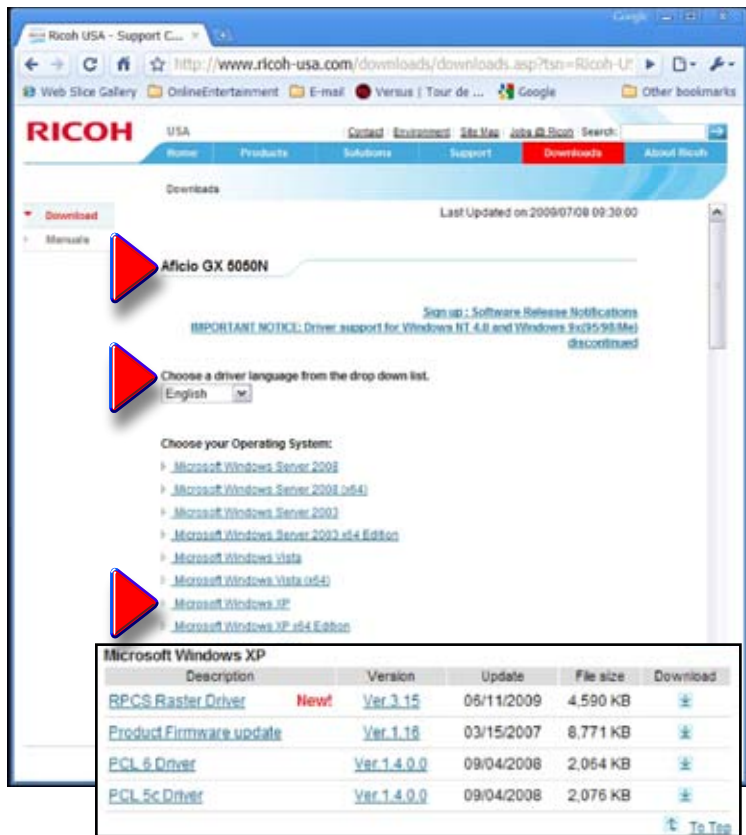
Ricoh USA - Support C... ×

http://www.ricoh-usa.com/downloads/downloads.asp?tsn=Ricoh-U

Web Slice Gallery OnlineEntertainment E-mail Versus | Tour de ... Google Other bookmarks

RICOH USA Contact Environment Site Map Jobs @ Ricoh Search:

Home Products Solutions Support Downloads About Ricoh

Downloads

Download

Manuals

Last Updated on 2009/07/08 09:30:00

Aficio GX 5050N

Sign up : Software Release Notifications

IMPORTANT NOTICE: Driver support for Windows NT 4.0 and Windows 9x(95/98/Me) discontinued

Choose a driver language from the drop down list.

English

Choose your Operating System:

Microsoft Windows Server 2008

Microsoft Windows Server 2008 (x64)

Microsoft Windows Server 2003

Microsoft Windows Server 2003 x64 Edition

Microsoft Windows Vista

Microsoft Windows Vista (x64)

Microsoft Windows XP

Microsoft Windows XP x64 Edition

Microsoft Windows XP

| Description | | Version | Update | File size | Download |
|---|---|---|---|---|---|
| RPCS Raster Driver | New! | Ver.3.15 | 06/11/2009 | 4,590 KB | |
| Product Firmware update | | Ver.1.16 | 03/15/2007 | 8,771 KB | |
| PCL 6 Driver | | Ver.1.4.0.0 | 09/04/2008 | 2,064 KB | |
| PCL 5c Driver | | Ver.1.4.0.0 | 09/04/2008 | 2,076 KB | |

To Top